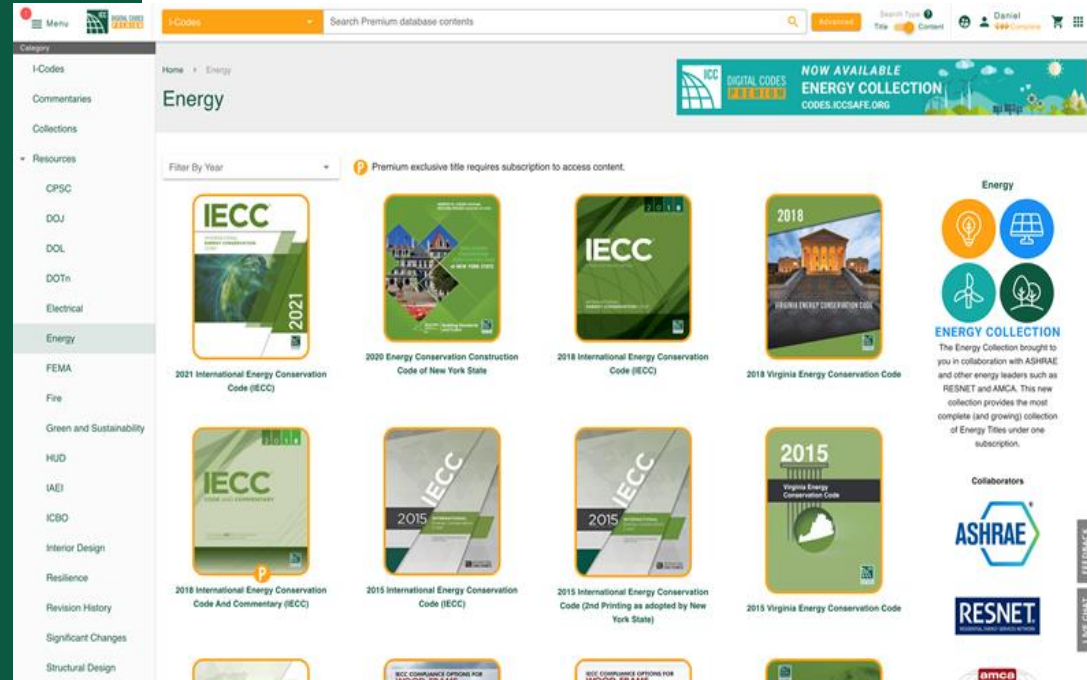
Menu

DIGITAL CODES PREMIUM

I-Codes

Search Premium database contents

Advanced

Search Type
Title Content

Daniel

Category

I-Codes

Commentaries

Collections

Resources

CPSC

DOJ

DOL

DOTn

Electrical

Energy

FEMA

Fire

Green and Sustainability

HUD

IAEI

ICBO

Interior Design

Resilience

Revision History

Significant Changes

Structural Design

Home › Energy

Energy

ICC DIGITAL CODES PREMIUM NOW AVAILABLE ENERGY COLLECTION CODES.ICCSAFE.ORG

Filter By Year

P Premium exclusive title requires subscription to access content.

IECC 2021

2021 International Energy Conservation Code (IECC)

2020 Energy Conservation Construction Code of New York State

IECC 2018

2018 International Energy Conservation Code (IECC)

2018 VIRGINIA ENERGY CONSERVATION CODE

2018 Virginia Energy Conservation Code

IECC CODE AND COMMENTARY 2018

2018 International Energy Conservation Code And Commentary (IECC)

2015 IECC

2015 International Energy Conservation Code (IECC)

2015 IECC

2015 International Energy Conservation Code (2nd Printing as adopted by New York State)

2015 Virginia Energy Conservation Code

2015 Virginia Energy Conservation Code

Energy

ENERGY COLLECTION

The Energy Collection brought to you in collaboration with ASHRAE and other energy leaders such as RESNET and AMCA. This new collection provides the most complete (and growing) collection of Energy Titles under one subscription.

Collaborators

ASHRAE

RESNET

amca

IECC COMPLIANCE OPTIONS FOR WOOD FRAME

IECC COMPLIANCE OPTIONS FOR WOOD FRAME

FEEDBACK

LIVE CHAT